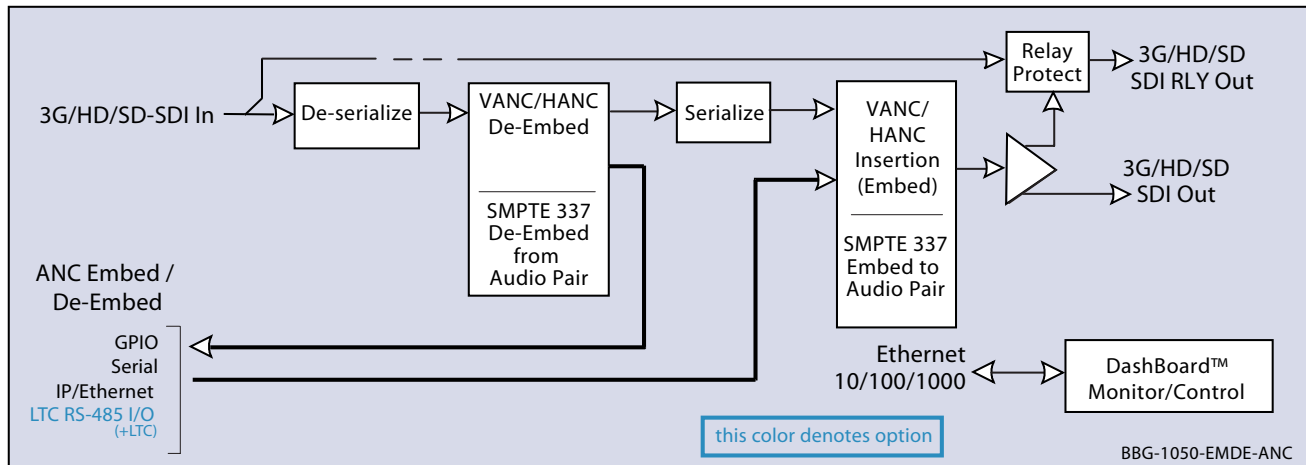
3G/HD/SD-SDI In

De-serialize

VANC/HANC De-Embed

SMPTE 337 De-Embed from Audio Pair

Serialize

VANC/ HANC Insertion (Embed)

SMPTE 337 Embed to Audio Pair

Relay Protect

3G/HD/SD SDI RLY Out

3G/HD/SD SDI Out

ANC Embed / De-Embed

GPIO
Serial
IP/Ethernet
LTC RS-485 I/O
(+LTC)

Ethernet 10/100/1000

DashBoard™ Monitor/Control

this color denotes option

BBG-1050-EMDE-ANC